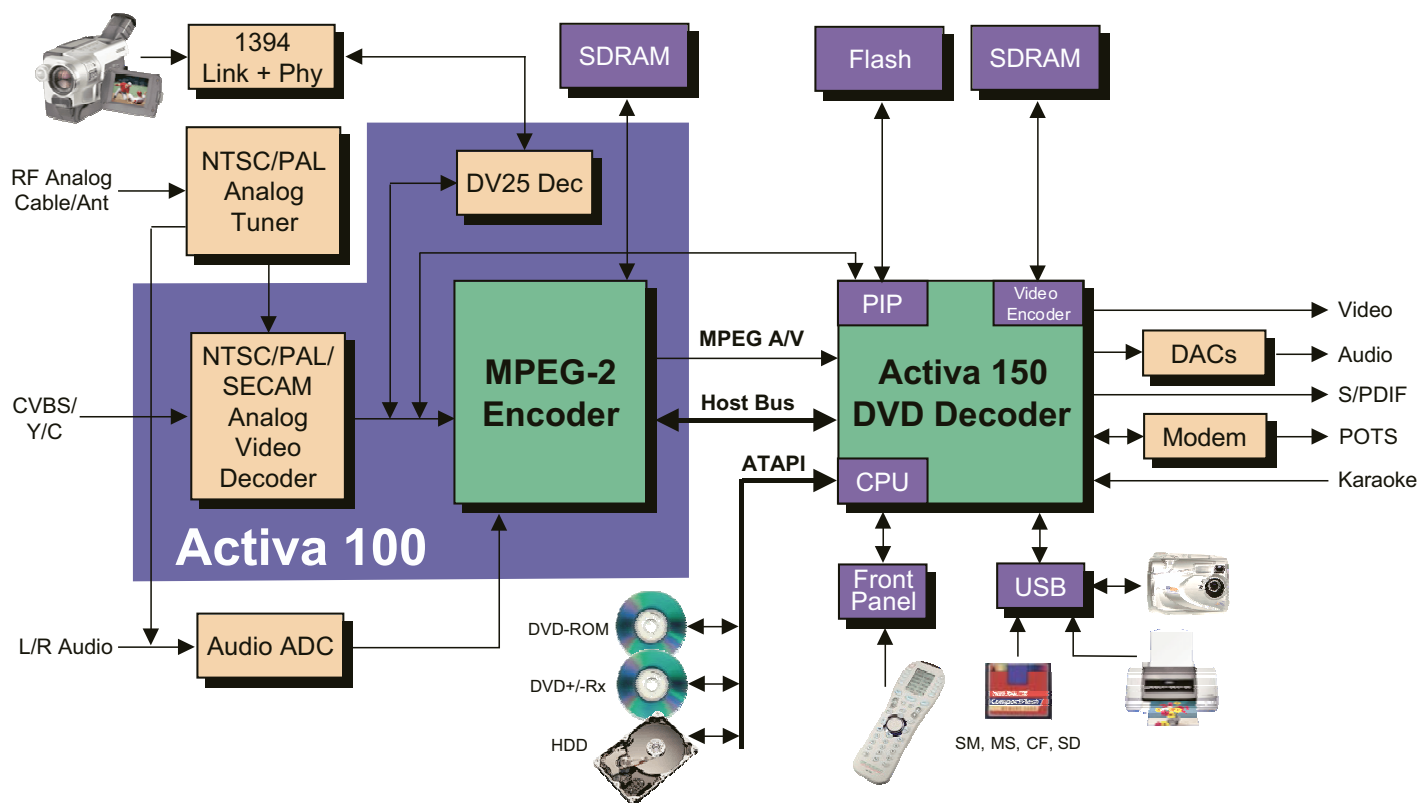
1394
Link + Phy

SDRAM

Flash

SDRAM

RF Analog
Cable/Ant

NTSC/PAL
Analog
Tuner

DV25 Dec

PIP

Video
Encoder

Video

MPEG A/V

DACs

Audio

CVBS/
Y/C

NTSC/PAL/
SECAM
Analog
Video
Decoder

MPEG-2
Encoder

Activa 150
DVD Decoder

S/PDIF

Host Bus

Modem

POTS

ATAPI

CPU

Karaoke

Activa 100

Front
Panel

USB

DVD-ROM

L/R Audio

Audio ADC

DVD+/-Rx

HDD

CompactFlash

SM, MS, CF, SD